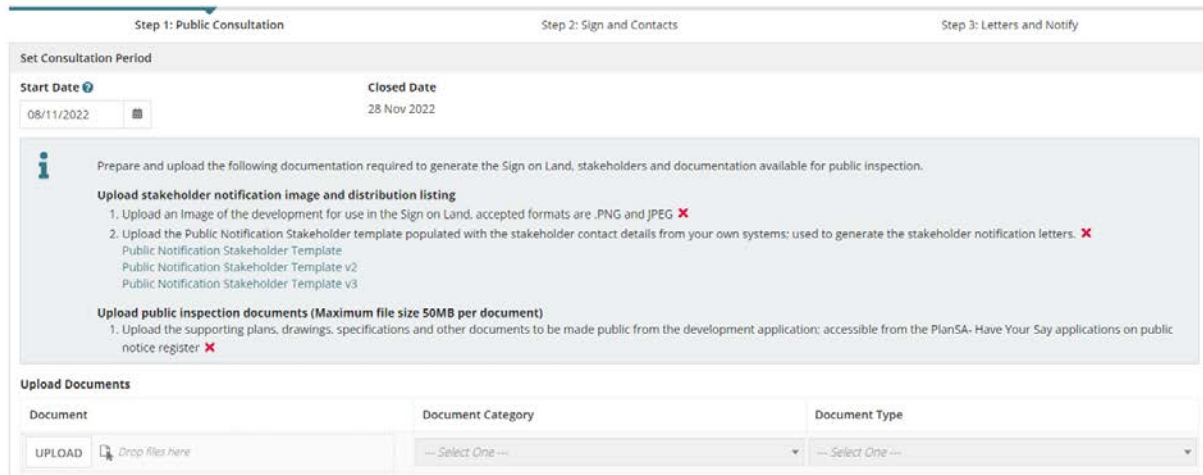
Step 1: Public Consultation

Step 2: Sign and Contacts

Step 3: Letters and Notify

Set Consultation Period

Start Date

08/11/2022

Closed Date

28 Nov 2022

Prepare and upload the following documentation required to generate the Sign on Land, stakeholders and documentation available for public inspection.

Upload stakeholder notification image and distribution listing

1. Upload an Image of the development for use in the Sign on Land, accepted formats are .PNG and JPEG ✕

2. Upload the Public Notification Stakeholder template populated with the stakeholder contact details from your own systems; used to generate the stakeholder notification letters. ✕

Public Notification Stakeholder Template

Public Notification Stakeholder Template v2

Public Notification Stakeholder Template v3

Upload public inspection documents (Maximum file size 50MB per document)

1. Upload the supporting plans, drawings, specifications and other documents to be made public from the development application: accessible from the PlanSA- Have Your Say applications on public notice register ✕

Upload Documents

| Document | Document Category | Document Type |
|---|---|---|
| UPLOAD Drop files here | --- Select One --- | --- Select One --- |